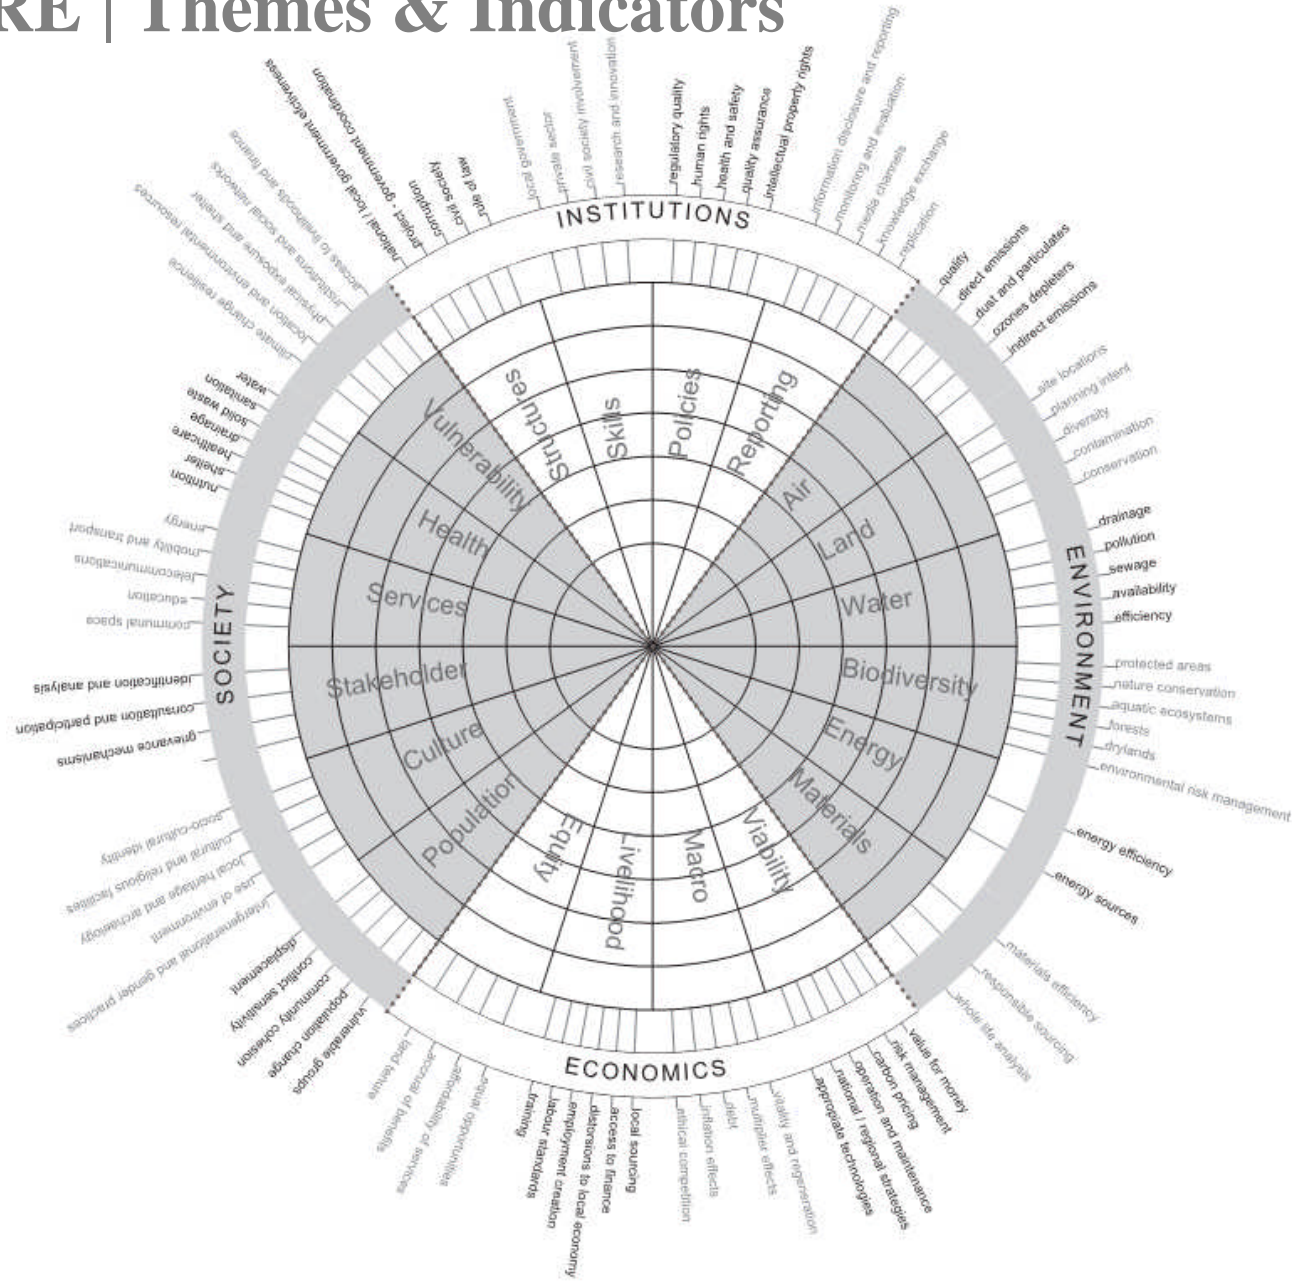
RE | Themes & Indicators

INSTITUTIONS

national / local government effectiveness
project - government coordination
corruption
civil society
rule of law
local capacity
private sector
civil society involvement
research and innovation
regulatory quality
human rights
health and safety
quality assurance
intellectual property rights
information disclosure and reporting
monitoring and evaluation
media channels
knowledge exchange
replication

Structures
Skills
Policies
Reporting

ENVIRONMENT

quality
direct emissions
dust and particulates
ozones depleters
indirect emissions
site locations
planning intent
diversity
contamination
conservation
drainage
pollution
sewage
availability
efficiency
protected areas
nature conservation
aquatic ecosystems
forests
drylands
environmental risk management
energy efficiency
energy sources
materials efficiency
responsible sourcing
whole life analysis

Air
Land
Water
Biodiversity
Energy
Materials

ECONOMICS

value for money
risk management
carbon pricing
operation and maintenance
national / regional strategies
appropriate technologies
vitality and regeneration
multiplier effects
debt
inflation effects
ethical competition
local sourcing
access to finance
distorsions to local economy
employment creation
labour standards
training
equal opportunities
affordability of services
accrual of benefits
land tenure

Viability
Macro
Livelihood
Equity

SOCIETY

climate change resilience
location and environmental resources
physical exposure and shelter
institutions and social networks
access to livelihoods and finance
water
sanitation
solid waste
drainage
healthcare
shelter
nutrition
energy
mobility and transport
telecommunications
education
communal spaces
identification and analysis
consultation and participation
grievance mechanisms
socio-cultural identity
cultural and religious facilities
local heritage and archeology
use of environment
intergenerational and gender practices
displacement
conflict sensitivity
community cohesion
population change
vulnerable groups

Vulnerability
Health
Services
Stakeholder
Culture
Population